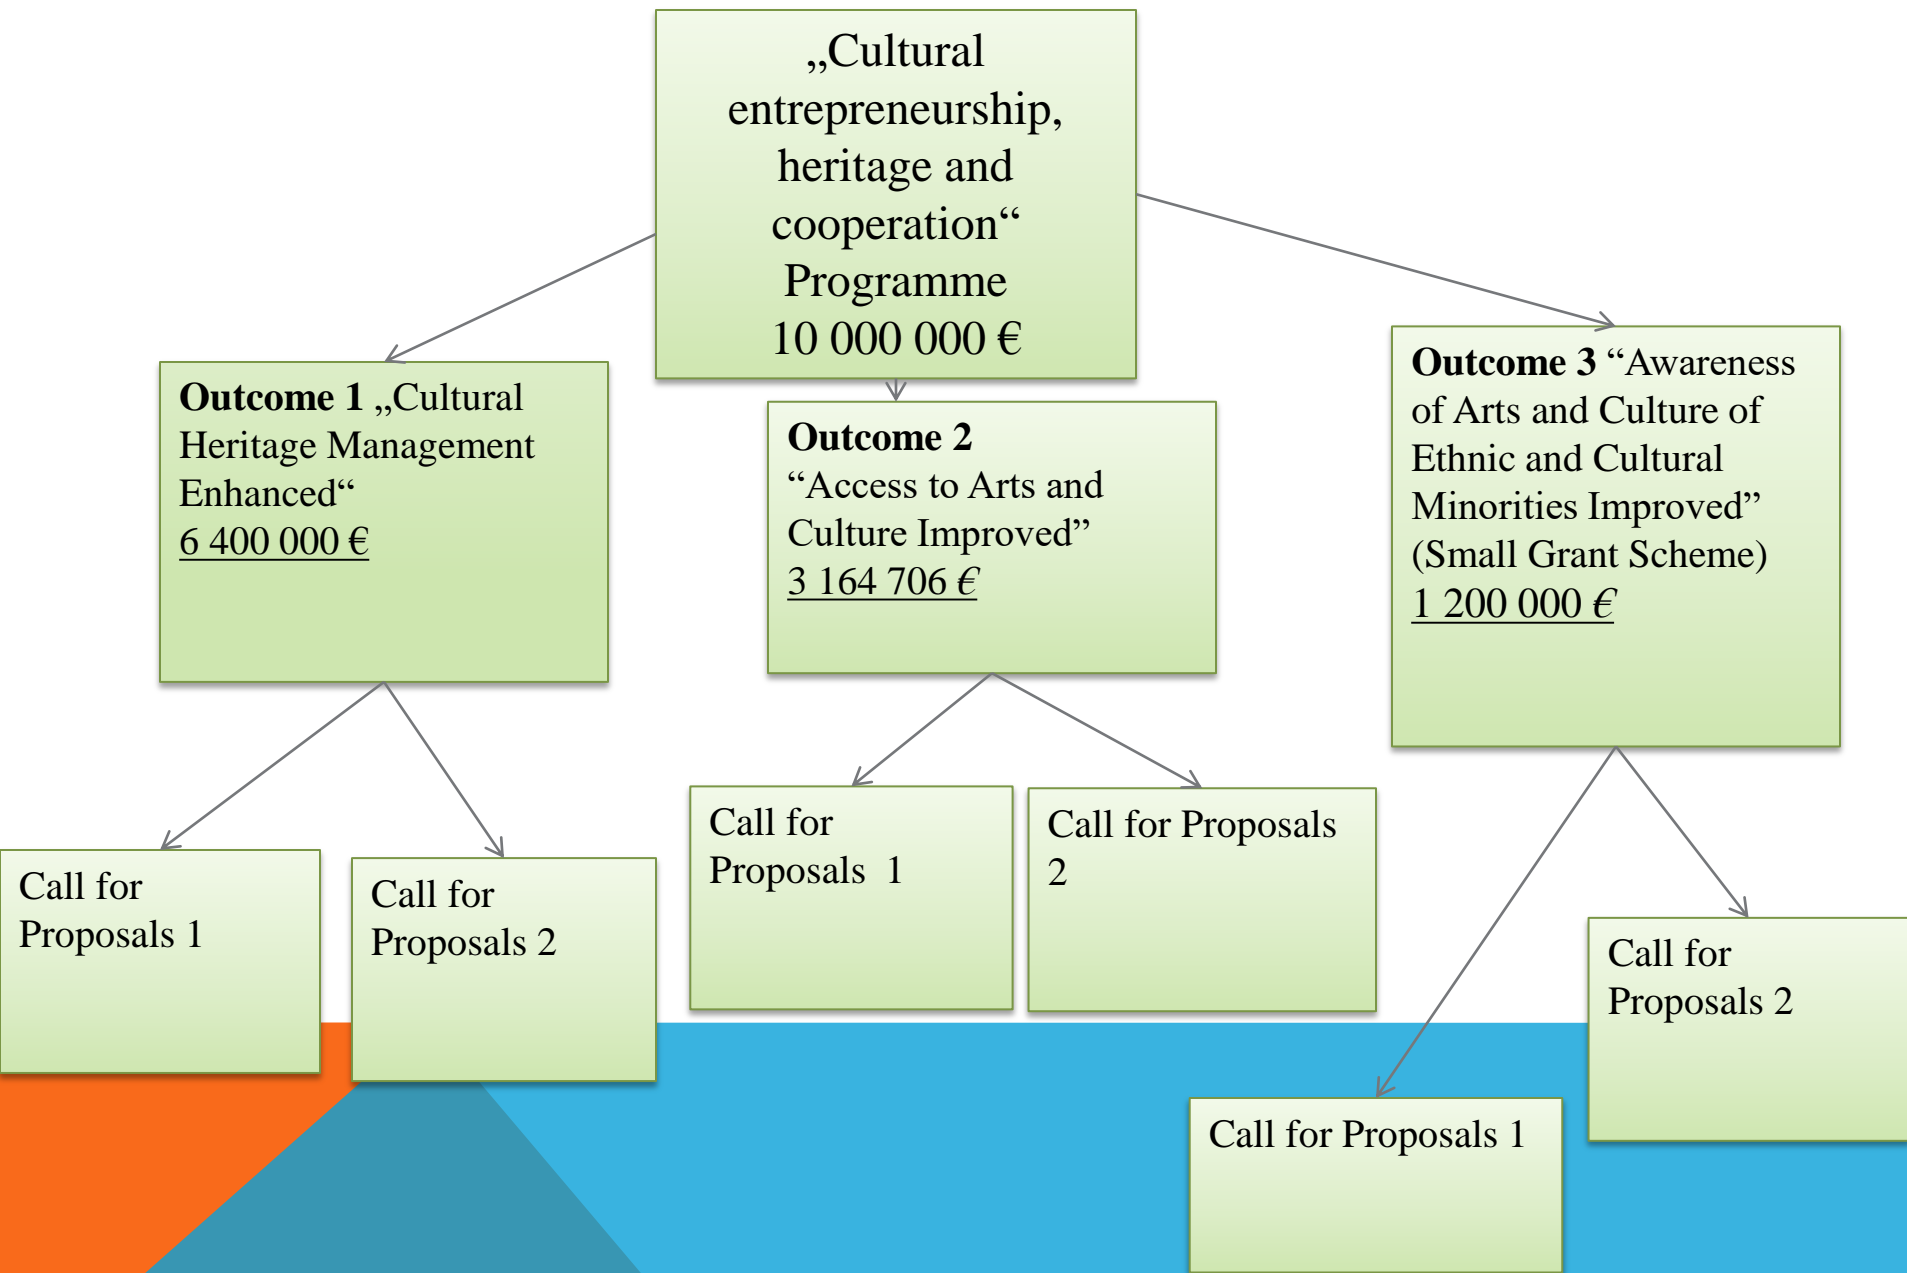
„Cultural entrepreneurship, heritage and cooperation“ Programme
10 000 000 €

**Outcome 1** „Cultural Heritage Management Enhanced“
6 400 000 €

**Outcome 2**
“Access to Arts and Culture Improved”
3 164 706 €

**Outcome 3** “Awareness of Arts and Culture of Ethnic and Cultural Minorities Improved” (Small Grant Scheme)
1 200 000 €

Call for Proposals 1

Call for Proposals 2

Call for Proposals 1

Call for Proposals 2

Call for Proposals 2

Call for Proposals 1